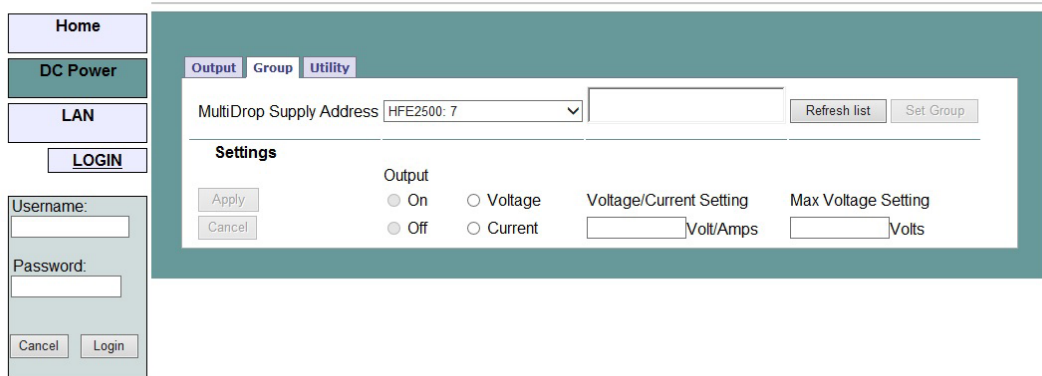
Home

DC Power

LAN

LOGIN

Username:

Password:

Cancel Login

Output Group Utility

MultiDrop Supply Address HFE2500: 7

Refresh list Set Group

Settings

Output

Apply

Cancel

On Voltage Voltage/Current Setting Max Voltage Setting

Off Current Volt/Amps Volts